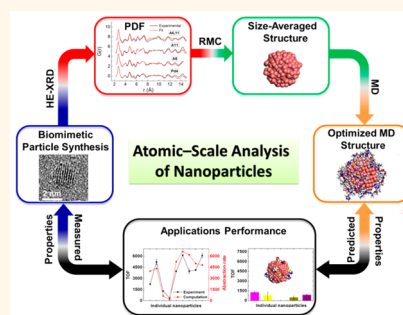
PDF

Experimental
Fit

A6,11
A11
A6
Pd4

G(r)
r (Å)

HE-XRD
RMC
Size-Averaged Structure
MD

Biomimetic Particle Synthesis
2 nm

Atomic–Scale Analysis of Nanoparticles

Optimized MD Structure

Properties
Measured
Applications Performance
Predicted
Properties

Experiment
Computation
Individual nanoparticles
TOF
Individual nanoparticles